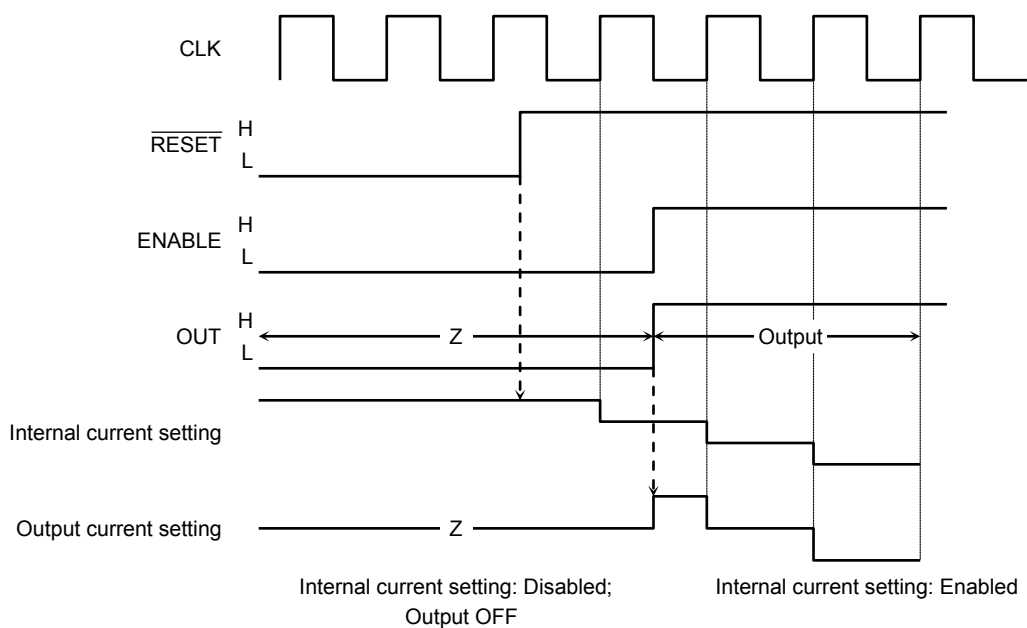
CLK

$\overline{\text{RESET}}$ H
L

ENABLE H
L

OUT H
L

Z

Output

Internal current setting

Output current setting

Z

Internal current setting: Disabled; Output OFF

Internal current setting: Enabled